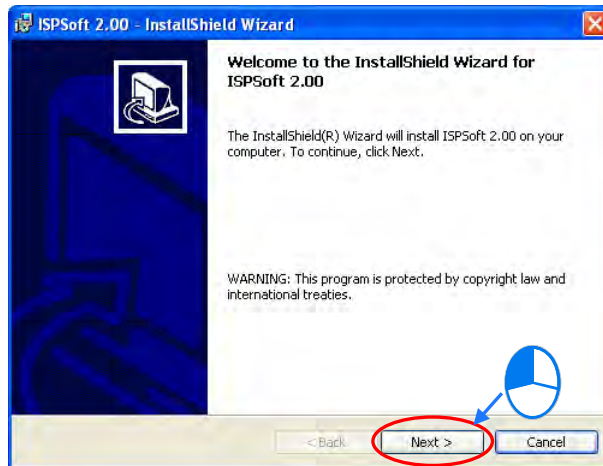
ISPSoft 2.00 - InstallShield Wizard

Welcome to the InstallShield Wizard for ISPSoft 2.00

The InstallShield(R) Wizard will install ISPSoft 2.00 on your computer. To continue, click Next.

WARNING: This program is protected by copyright law and international treaties.

< Back
Next >
Cancel